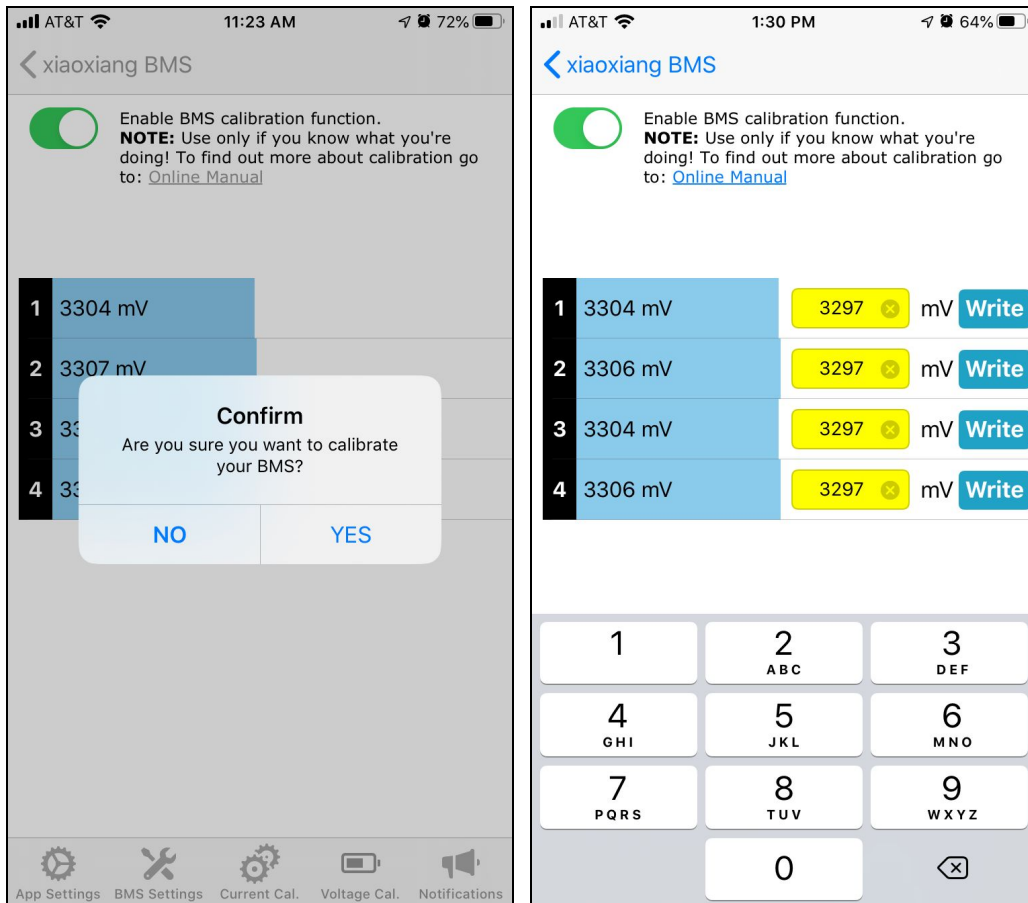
AT&T 11:23 AM 72%

xiaoxiang BMS

Enable BMS calibration function.
**NOTE:** Use only if you know what you're doing! To find out more about calibration go to: Online Manual

1 3304 mV
2 3307 mV
3 33
4 33

Confirm
Are you sure you want to calibrate your BMS?

NO YES

App Settings BMS Settings Current Cal. Voltage Cal. Notifications

AT&T 1:30 PM 64%

xiaoxiang BMS

Enable BMS calibration function.
**NOTE:** Use only if you know what you're doing! To find out more about calibration go to: Online Manual

1 3304 mV 3297 mV Write
2 3306 mV 3297 mV Write
3 3304 mV 3297 mV Write
4 3306 mV 3297 mV Write

1
2 ABC
3 DEF
4 GHI
5 JKL
6 MNO
7 PQRS
8 TUV
9 WXYZ
0